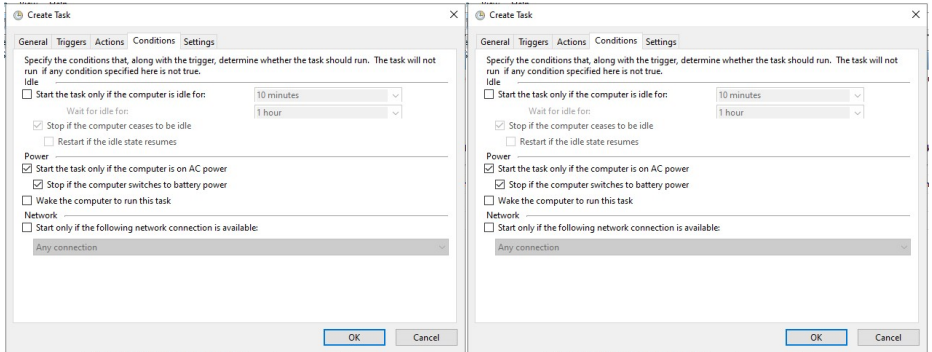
Create Task

General Triggers Actions Conditions Settings

Specify the conditions that, along with the trigger, determine whether the task should run. The task will not run if any condition specified here is not true.

Idle

Start the task only if the computer is idle for: 10 minutes

Wait for idle for: 1 hour

Stop if the computer ceases to be idle

Restart if the idle state resumes

Power

Start the task only if the computer is on AC power

Stop if the computer switches to battery power

Wake the computer to run this task

Network

Start only if the following network connection is available:

Any connection

OK Cancel

Create Task

General Triggers Actions Conditions Settings

Specify the conditions that, along with the trigger, determine whether the task should run. The task will not run if any condition specified here is not true.

Idle

Start the task only if the computer is idle for: 10 minutes

Wait for idle for: 1 hour

Stop if the computer ceases to be idle

Restart if the idle state resumes

Power

Start the task only if the computer is on AC power

Stop if the computer switches to battery power

Wake the computer to run this task

Network

Start only if the following network connection is available:

Any connection

OK Cancel